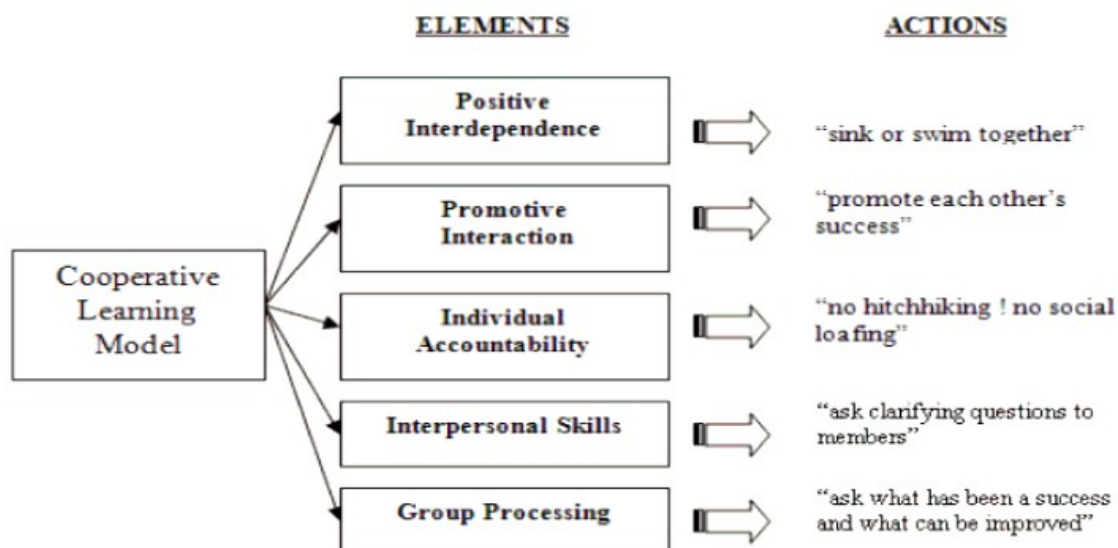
ELEMENTS

ACTIONS

Cooperative Learning Model

Positive Interdependence

"sink or swim together"

Promotive Interaction

"promote each other's success"

Individual Accountability

"no hitchhiking ! no social loafing"

Interpersonal Skills

"ask clarifying questions to members"

Group Processing

"ask what has been a success and what can be improved"